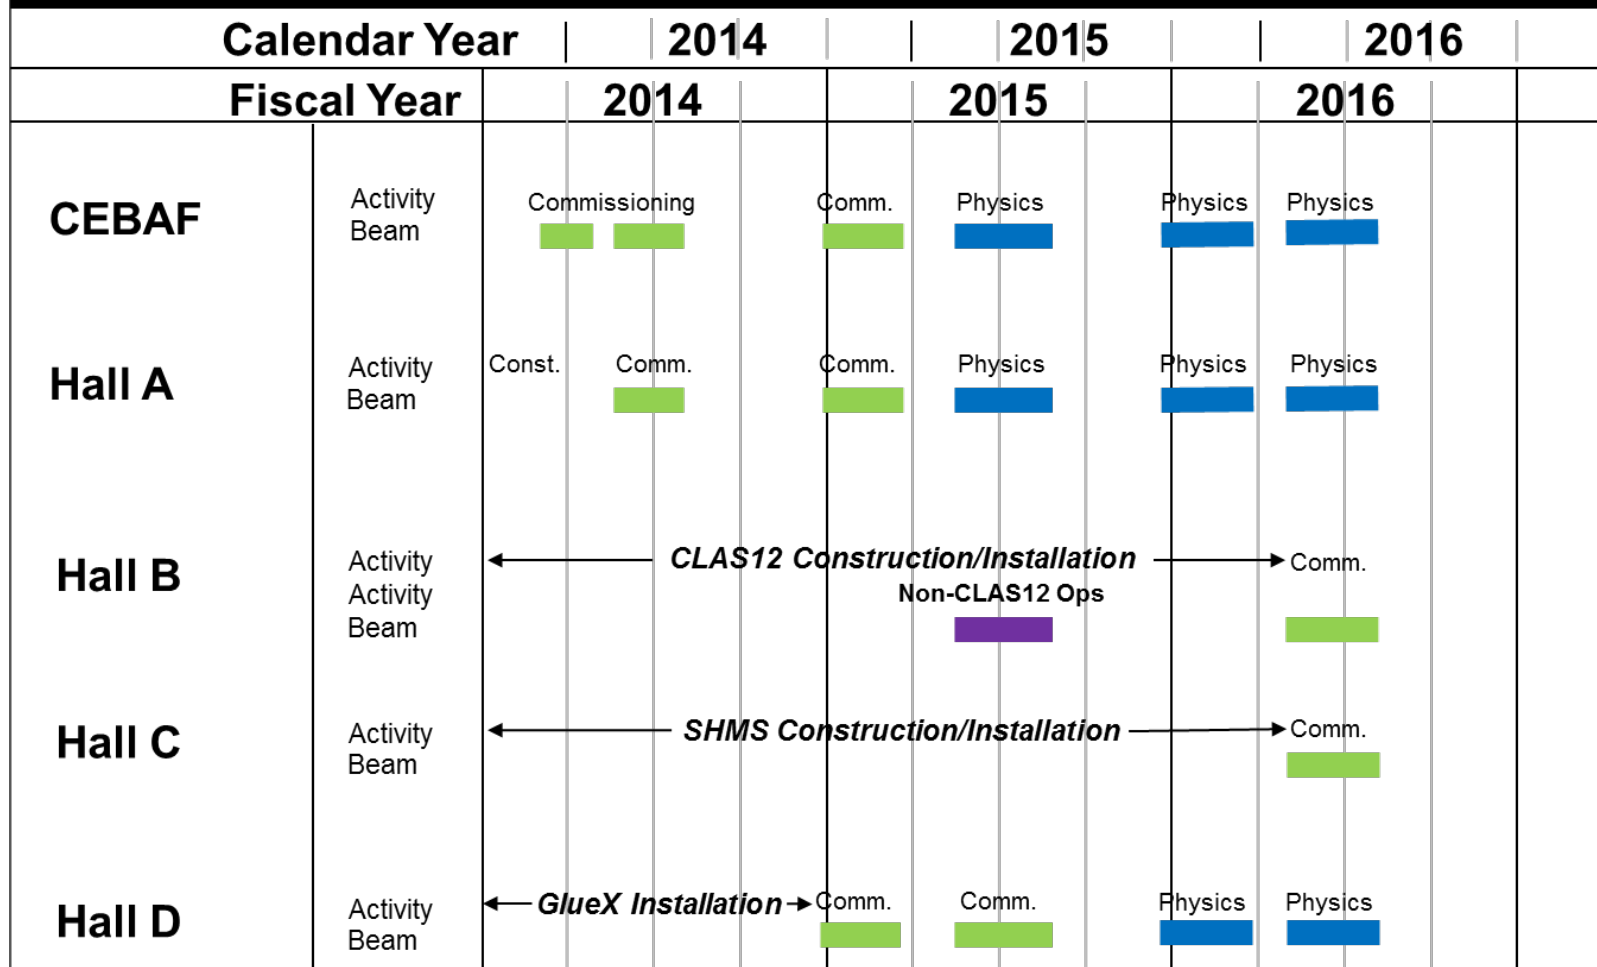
Calendar Year | 2014 | 2015 | 2016

Fiscal Year | 2014 | 2015 | 2016

CEBAF
Activity
Beam
Commissioning
Comm.
Physics
Physics
Physics

Hall A
Activity
Beam
Const.
Comm.
Comm.
Physics
Physics
Physics

Hall B
Activity
Activity
Beam
CLAS12 Construction/Installation
Comm.
Non-CLAS12 Ops

Hall C
Activity
Beam
SHMS Construction/Installation
Comm.

Hall D
Activity
Beam
GlueX Installation
Comm.
Comm.
Physics
Physics